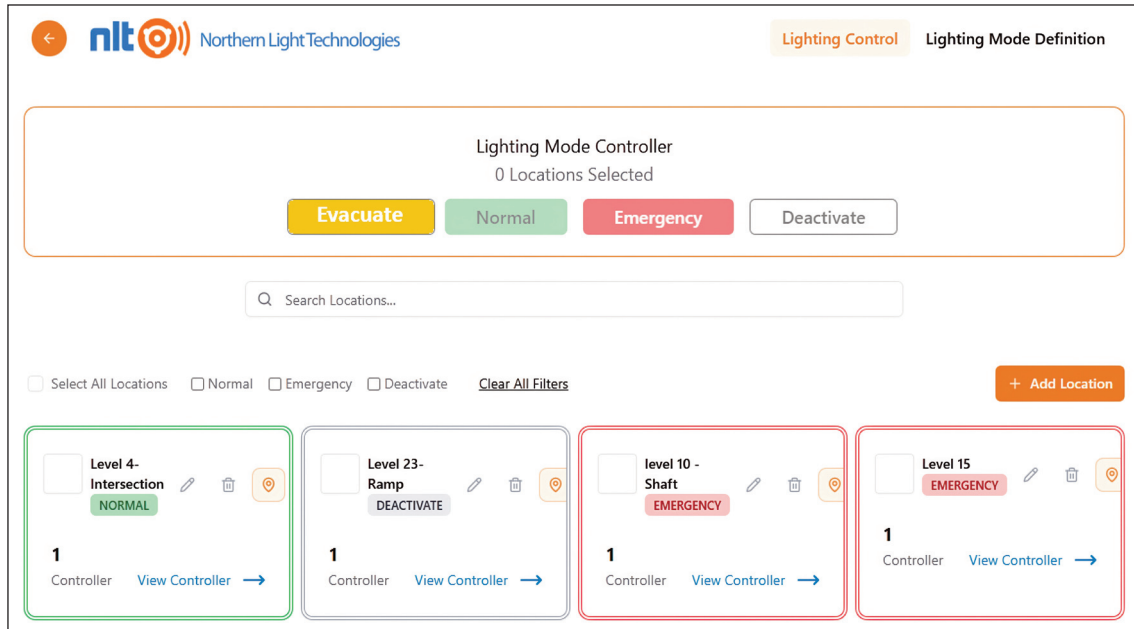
nlt Northern Light Technologies

Lighting Control Lighting Mode Definition

Lighting Mode Controller
0 Locations Selected

Evacuate Normal Emergency Deactivate

Search Locations...

Select All Locations Normal Emergency Deactivate Clear All Filters

+ Add Location

Level 4-Intersection
NORMAL
1
Controller View Controller →

Level 23-Ramp
DEACTIVATE
1
Controller View Controller →

level 10 - Shaft
EMERGENCY
1
Controller View Controller →

Level 15
EMERGENCY
1
Controller View Controller →